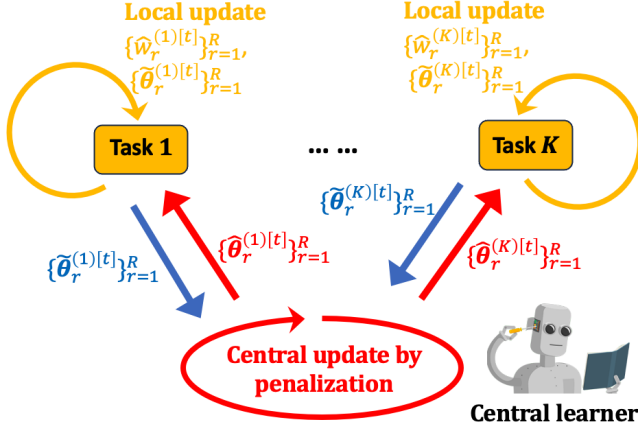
Local update
$\{\widehat{w}_r^{(1)[t]}\}_{r=1}^R$,
$\{\widetilde{\boldsymbol{\theta}}_r^{(1)[t]}\}_{r=1}^R$

Local update
$\{\widehat{w}_r^{(K)[t]}\}_{r=1}^R$,
$\{\widetilde{\boldsymbol{\theta}}_r^{(K)[t]}\}_{r=1}^R$

Task 1

… …

Task $K$

$\{\widetilde{\boldsymbol{\theta}}_r^{(K)[t]}\}_{r=1}^R$

$\{\widetilde{\boldsymbol{\theta}}_r^{(1)[t]}\}_{r=1}^R$

$\{\widehat{\boldsymbol{\theta}}_r^{(1)[t]}\}_{r=1}^R$

$\{\widehat{\boldsymbol{\theta}}_r^{(K)[t]}\}_{r=1}^R$

Central update by penalization

Central learner